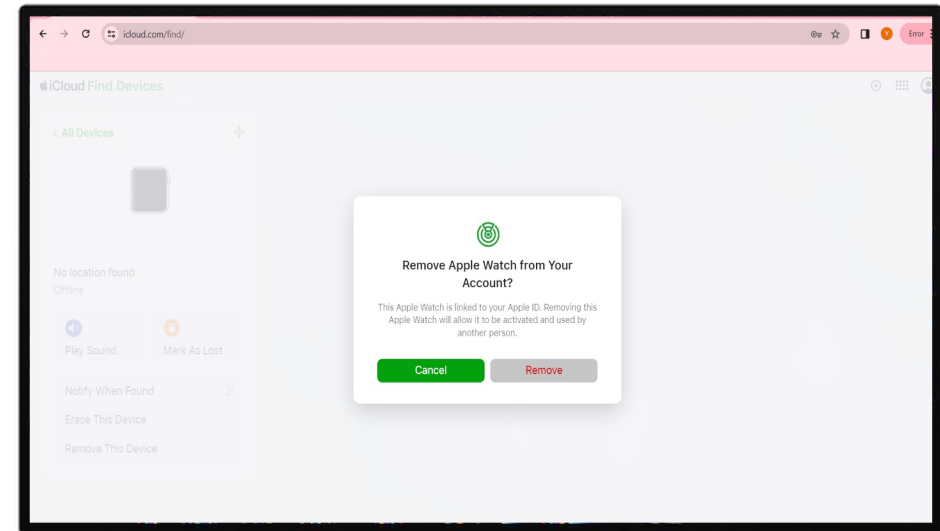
icloud.com/find/

Y Error

iCloud Find Devices

< All Devices

No location found
Offline

Play Sound

Mark As Lost

Notify When Found

Erase This Device

Remove This Device

Remove Apple Watch from Your Account?

This Apple Watch is linked to your Apple ID. Removing this Apple Watch will allow it to be activated and used by another person.

Cancel

Remove